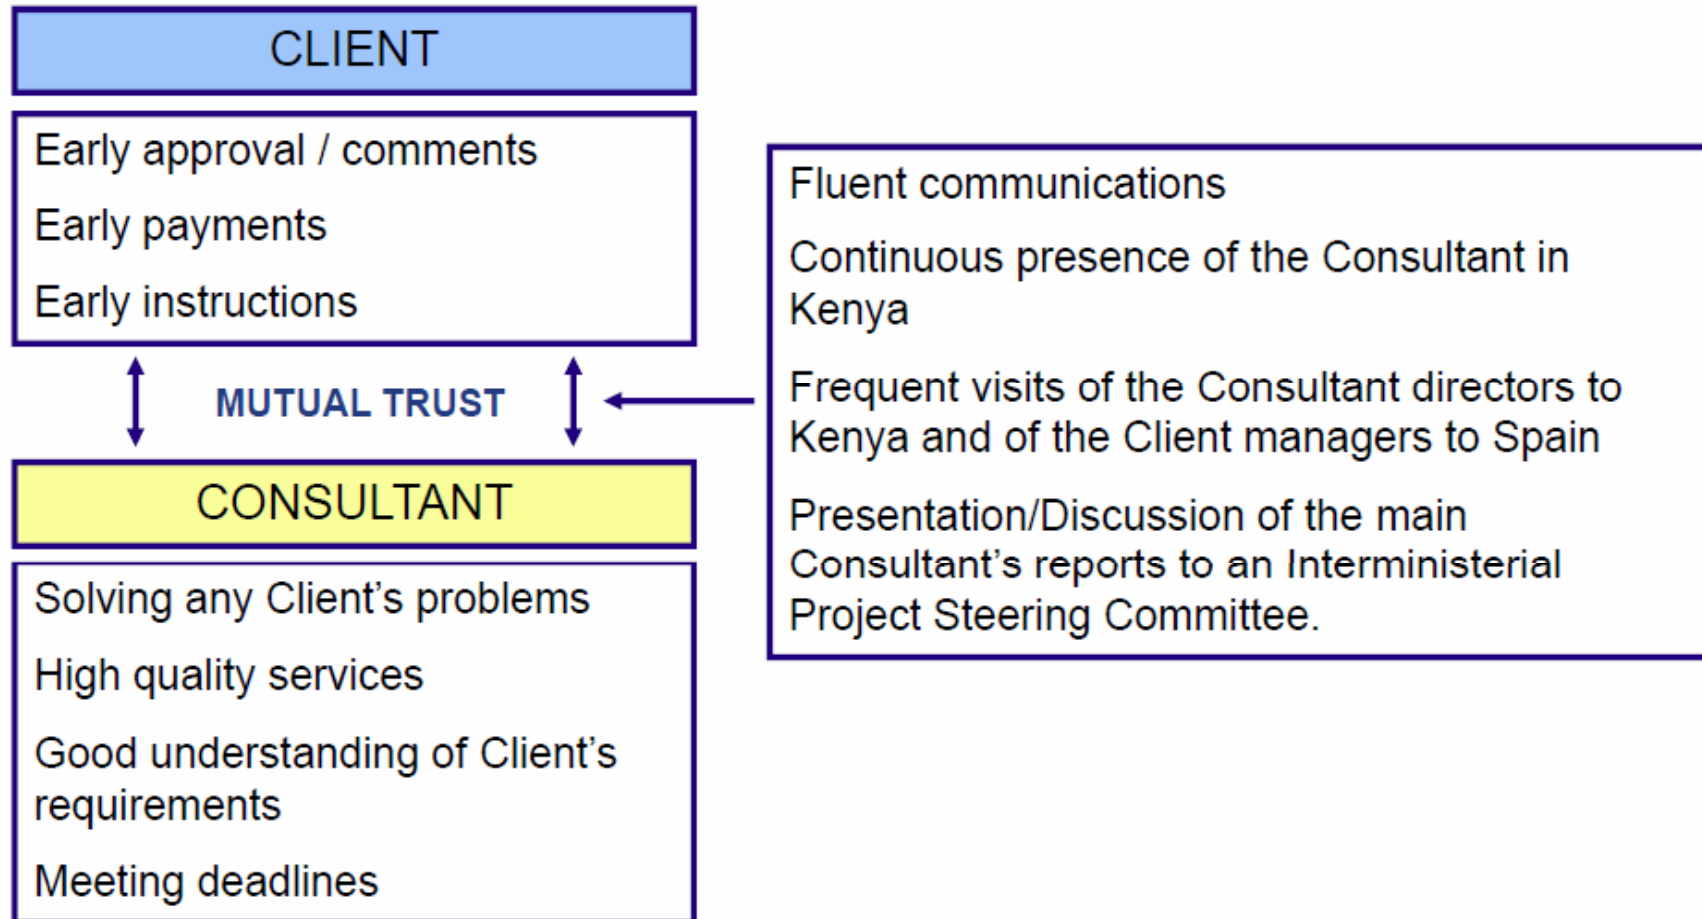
CLIENT

Early approval / comments

Early payments

Early instructions

MUTUAL TRUST

CONSULTANT

Solving any Client's problems

High quality services

Good understanding of Client's requirements

Meeting deadlines

Fluent communications

Continuous presence of the Consultant in Kenya

Frequent visits of the Consultant directors to Kenya and of the Client managers to Spain

Presentation/Discussion of the main Consultant's reports to an Interministerial Project Steering Committee.